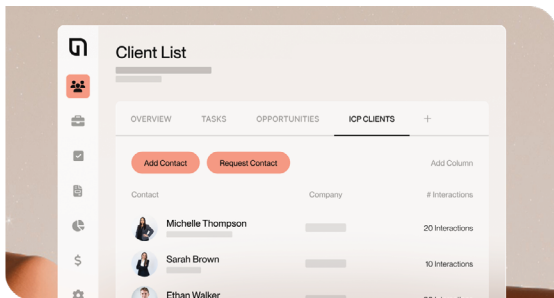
Client List

OVERVIEW TASKS OPPORTUNITIES ICP CLIENTS +

Add Contact Request Contact Add Column

| Contact | Company | # Interactions |
|---|---|---|
| Michelle Thompson | | 20 Interactions |
| Sarah Brown | | 10 Interactions |
| Ethan Walker | | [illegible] |

$